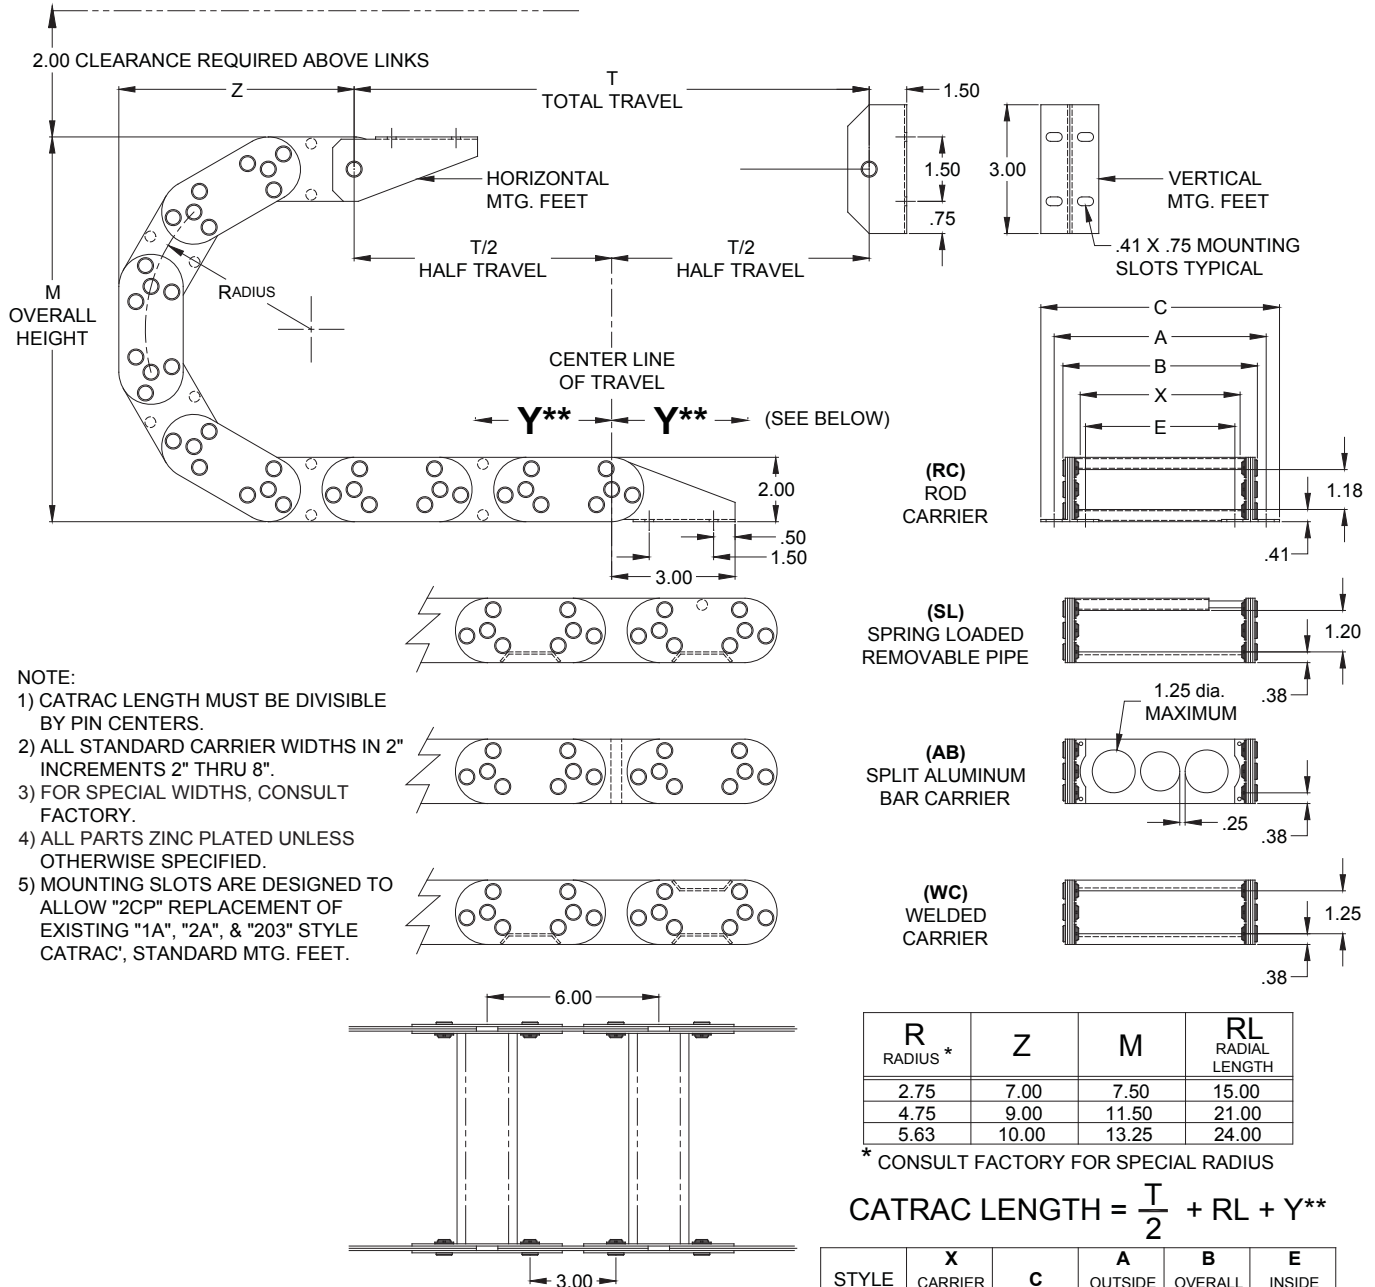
2.00 CLEARANCE REQUIRED ABOVE LINKS

Z

T
TOTAL TRAVEL

1.50

1.50

3.00

.75

HORIZONTAL MTG. FEET

VERTICAL MTG. FEET

.41 X .75 MOUNTING SLOTS TYPICAL

T/2
HALF TRAVEL

T/2
HALF TRAVEL

M
OVERALL
HEIGHT

RADIUS

CENTER LINE OF TRAVEL

Y** Y** (SEE BELOW)

C
A
B
X
E

(RC)
ROD
CARRIER

1.18

.41

2.00

.50
1.50

3.00

(SL)
SPRING LOADED
REMOVABLE PIPE

1.20

.38

1.25 dia.
MAXIMUM

(AB)
SPLIT ALUMINUM
BAR CARRIER

.25

.38

(WC)
WELDED
CARRIER

1.25

.38

NOTE:
1) CATRAC LENGTH MUST BE DIVISIBLE BY PIN CENTERS.
2) ALL STANDARD CARRIER WIDTHS IN 2" INCREMENTS 2" THRU 8".
3) FOR SPECIAL WIDTHS, CONSULT FACTORY.
4) ALL PARTS ZINC PLATED UNLESS OTHERWISE SPECIFIED.
5) MOUNTING SLOTS ARE DESIGNED TO ALLOW "2CP" REPLACEMENT OF EXISTING "1A", "2A", & "203" STYLE CATRAC', STANDARD MTG. FEET.

6.00

3.00

| R RADIUS * | Z | M | RL RADIAL LENGTH |
|---|---|---|---|
| 2.75 | 7.00 | 7.50 | 15.00 |
| 4.75 | 9.00 | 11.50 | 21.00 |
| 5.63 | 10.00 | 13.25 | 24.00 |

* CONSULT FACTORY FOR SPECIAL RADIUS

CATRAC LENGTH = $\frac{T}{2}$ + RL + Y**

| STYLE | X CARRIER | C | A OUTSIDE | B OVERALL | E INSIDE |
|---|---|---|---|---|---|